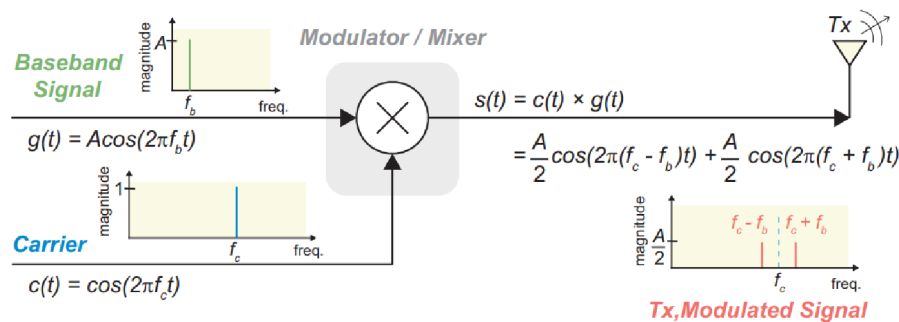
magnitude
$A$
$f_b$
freq.

Baseband Signal

Modulator / Mixer

Tx

$s(t) = c(t) \times g(t)$

$g(t) = A\cos(2\pi f_b t)$

$= \frac{A}{2}\cos(2\pi(f_c - f_b)t) + \frac{A}{2}\cos(2\pi(f_c + f_b)t)$

magnitude
1
$f_c$
freq.

Carrier

$c(t) = \cos(2\pi f_c t)$

magnitude
$\frac{A}{2}$
$f_c - f_b$
$f_c + f_b$
$f_c$
freq.

Tx,Modulated Signal